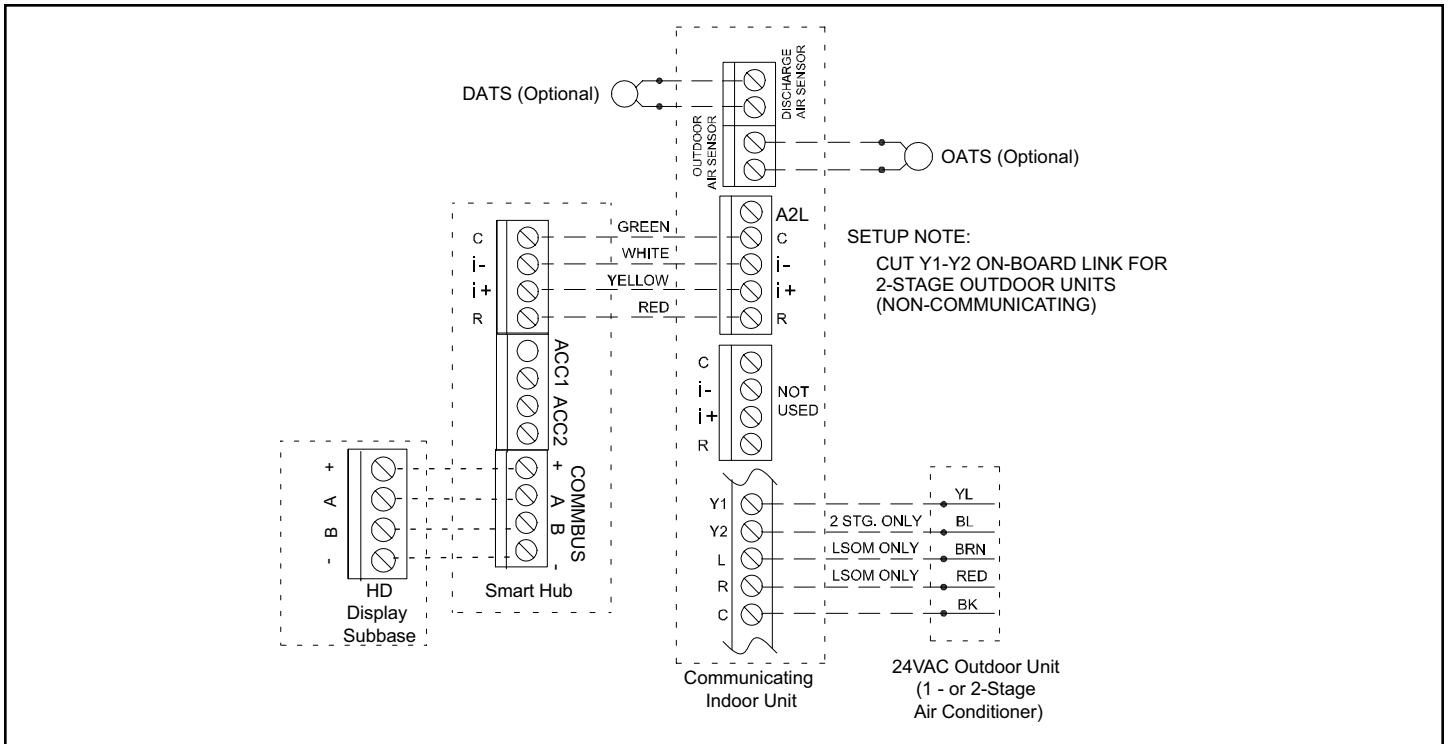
DATS (Optional)

DISCHARGE AIR SENSOR

OUTDOOR AIR SENSOR

OATS (Optional)

C
i-
i+
R

GREEN
WHITE
YELLOW
RED

A2L
C
i-
i+
R

SETUP NOTE:
CUT Y1-Y2 ON-BOARD LINK FOR 2-STAGE OUTDOOR UNITS (NON-COMMUNICATING)

ACC1 ACC2

C
i-
i+
R
NOT USED

+ A B -
COMMBUS

+ A B -

HD Display Subbase

Smart Hub

Y1
Y2
L
R
C

2 STG. ONLY
LSOM ONLY
LSOM ONLY

YL
BL
BRN
RED
BK

Communicating Indoor Unit

24VAC Outdoor Unit (1 - or 2-Stage Air Conditioner)